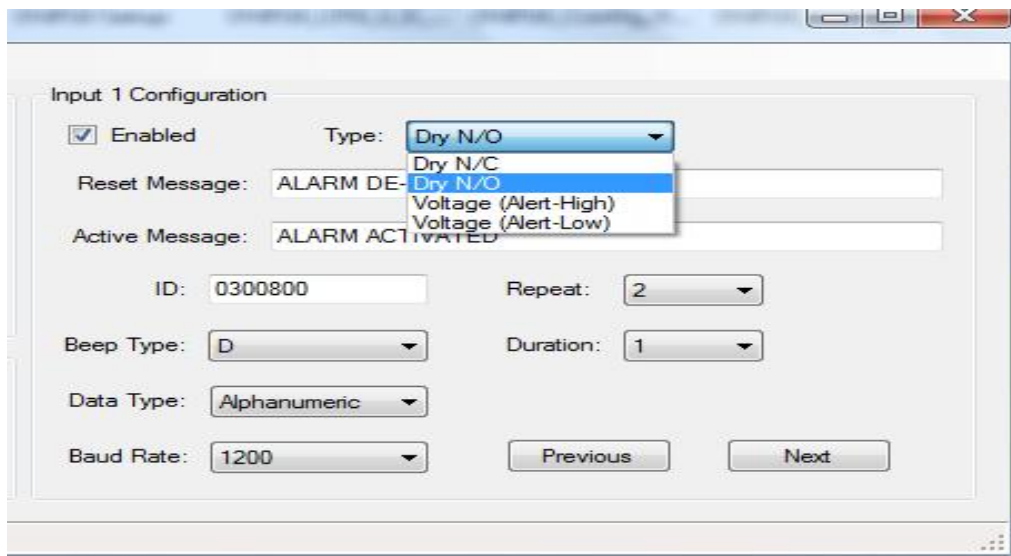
Input 1 Configuration

Enabled

Type: Dry N/O

Dry N/C
Dry N/O
Voltage (Alert-High)
Voltage (Alert-Low)

Reset Message: ALARM DE-

Active Message: ALARM ACTIVATED

ID: 0300800

Repeat: 2

Beep Type: D

Duration: 1

Data Type: Alphanumeric

Baud Rate: 1200

Previous

Next